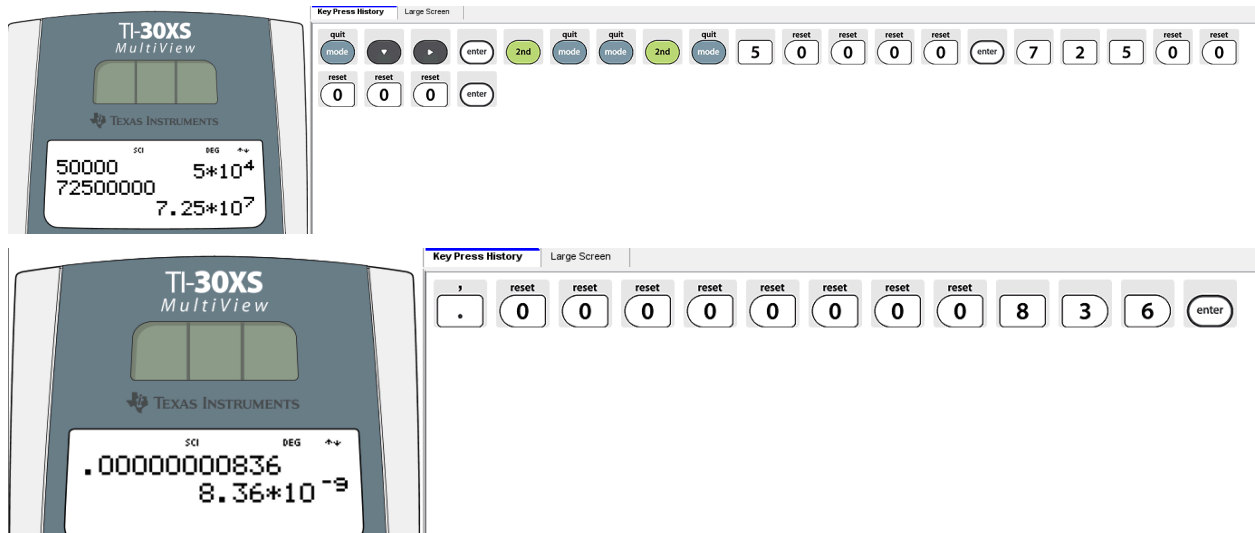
TI-30XS MultiView

TEXAS INSTRUMENTS

SCI DEG

50000 $5*10^4$
72500000
$7.25*10^7$

Key Press History | Large Screen

quit mode ▾ ▸ enter 2nd quit mode quit mode 2nd quit mode 5 reset 0 reset 0 reset 0 reset 0 enter 7 2 5 reset 0 reset 0 reset 0 reset 0 reset 0 enter

TI-30XS MultiView

TEXAS INSTRUMENTS

SCI DEG

.00000000836
$8.36*10^{-9}$

Key Press History | Large Screen

, . reset 0 reset 0 reset 0 reset 0 reset 0 reset 0 reset 0 reset 0 8 3 6 enter